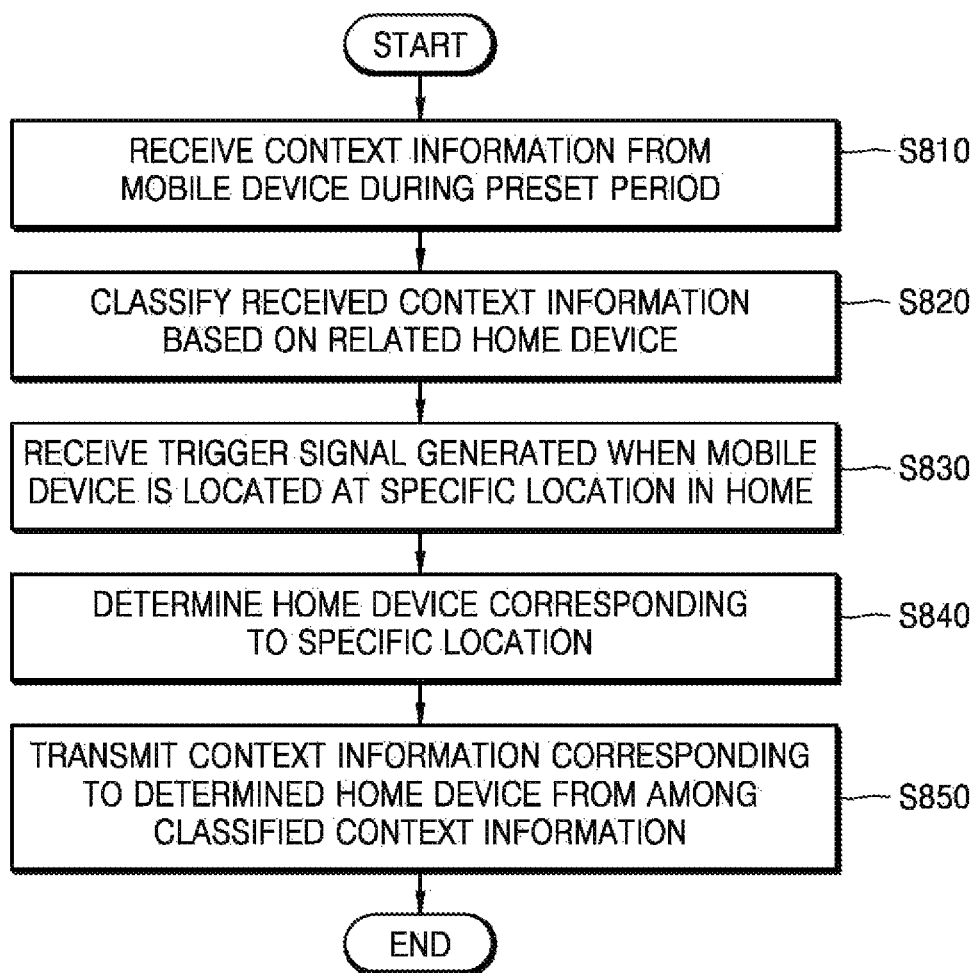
START

RECEIVE CONTEXT INFORMATION FROM MOBILE DEVICE DURING PRESET PERIOD

S810

CLASSIFY RECEIVED CONTEXT INFORMATION BASED ON RELATED HOME DEVICE

S820

RECEIVE TRIGGER SIGNAL GENERATED WHEN MOBILE DEVICE IS LOCATED AT SPECIFIC LOCATION IN HOME

S830

DETERMINE HOME DEVICE CORRESPONDING TO SPECIFIC LOCATION

S840

TRANSMIT CONTEXT INFORMATION CORRESPONDING TO DETERMINED HOME DEVICE FROM AMONG CLASSIFIED CONTEXT INFORMATION

S850

END